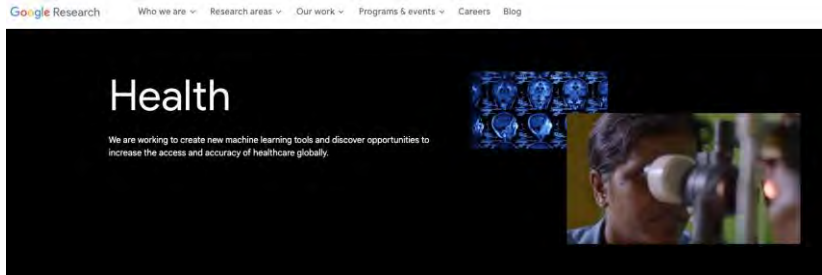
Google Research Who we are ⌄ Research areas ⌄ Our work ⌄ Programs & events ⌄ Careers Blog

Health

We are working to create new machine learning tools and discover opportunities to increase the access and accuracy of healthcare globally.